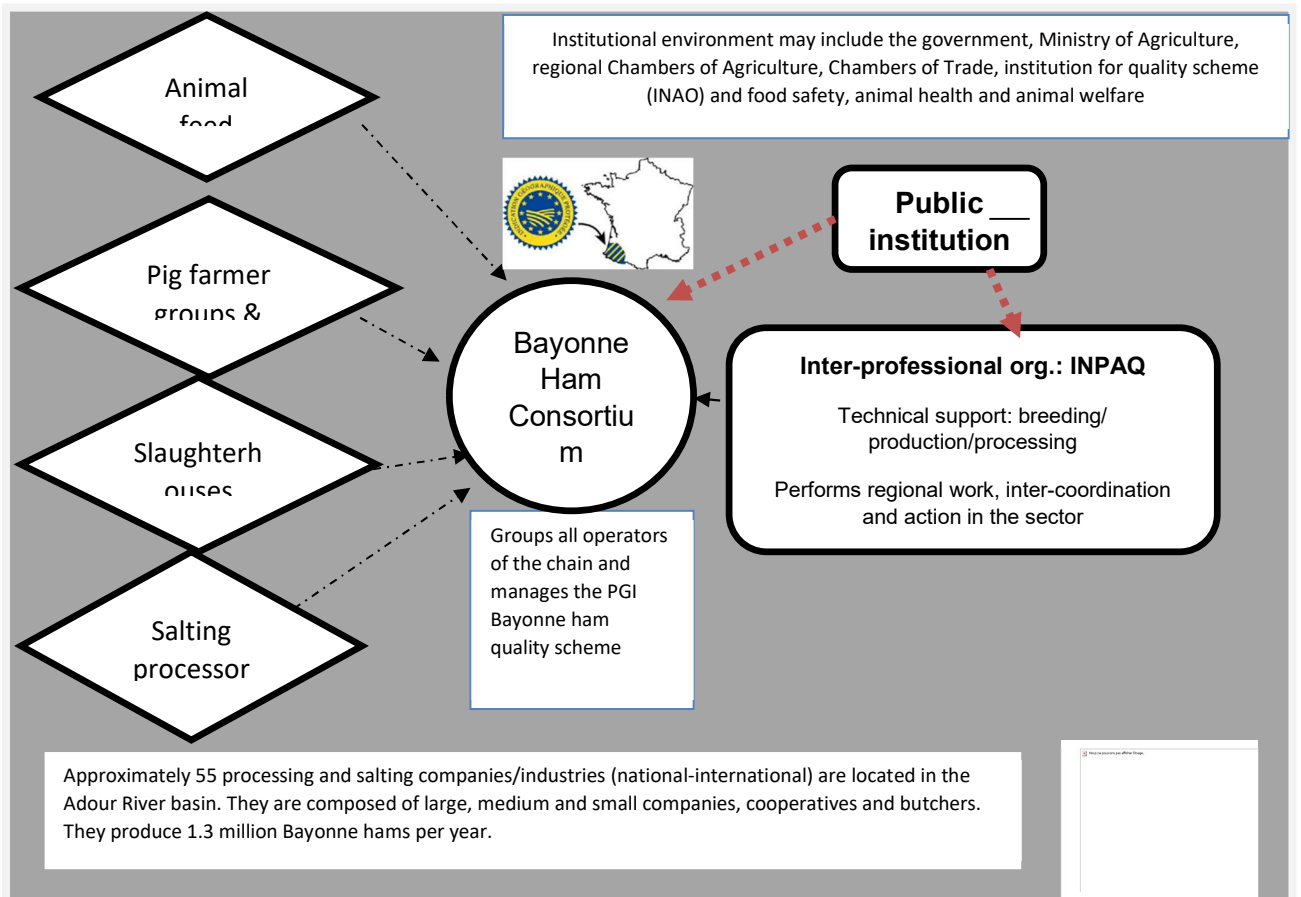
Institutional environment may include the government, Ministry of Agriculture, regional Chambers of Agriculture, Chambers of Trade, institution for quality scheme (INAO) and food safety, animal health and animal welfare

Animal food

Pig farmer groups &

Slaughterhouses

Salting processor

Public __ institution

Bayonne Ham Consortium

Inter-professional org.: INPAQ

Technical support: breeding/ production/processing

Performs regional work, inter-coordination and action in the sector

Groups all operators of the chain and manages the PGI Bayonne ham quality scheme

Approximately 55 processing and salting companies/industries (national-international) are located in the Adour River basin. They are composed of large, medium and small companies, cooperatives and butchers. They produce 1.3 million Bayonne hams per year.

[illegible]